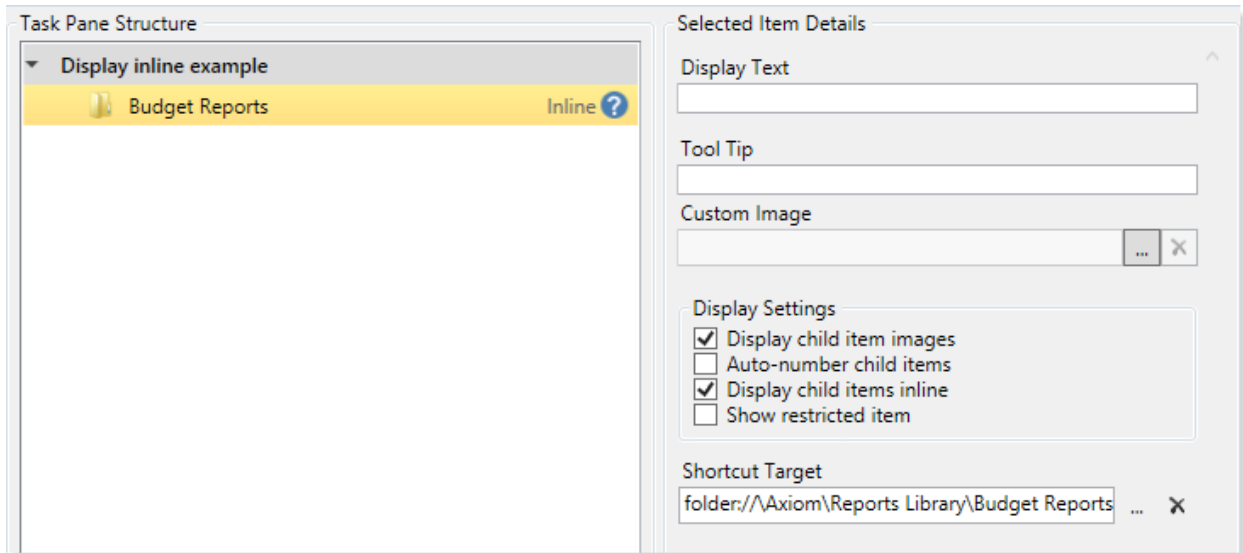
Task Pane Structure

Display inline example

Budget Reports

Inline

Selected Item Details

Display Text

Tool Tip

Custom Image

...

Display Settings

Display child item images

Auto-number child items

Display child items inline

Show restricted item

Shortcut Target

folder://\Axiom\Reports Library\Budget Reports

...